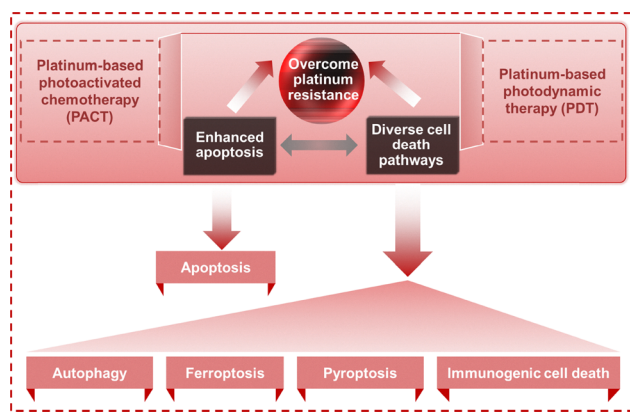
Platinum-based photoactivated chemotherapy (PACT)

Overcome platinum resistance

Platinum-based photodynamic therapy (PDT)

Enhanced apoptosis

Diverse cell death pathways

Apoptosis

Autophagy

Ferroptosis

Pyroptosis

Immunogenic cell death